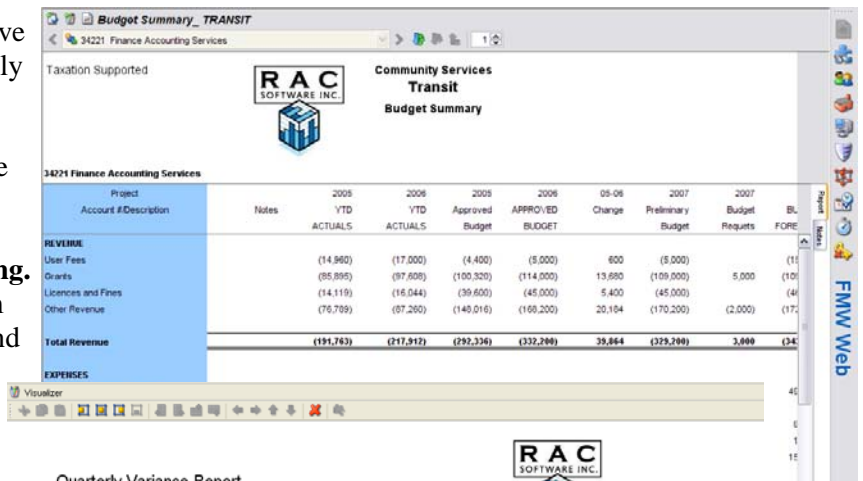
ve
ly

e

ng.
n
nd

Budget Summary_ TRANSIT

34221 Finance Accounting Services

1

Taxation Supported

RAC SOFTWARE INC.

Community Services
Transit
Budget Summary

34221 Finance Accounting Services

| Project Account #/Description | Notes | 2005 YTD ACTUALS | 2006 YTD ACTUALS | 2005 Approved Budget | 2006 APPROVED BUDGET | 05-06 Change | 2007 Preliminary Budget | 2007 Budget Requets | BU FORE |
|---|---|---|---|---|---|---|---|---|---|
| REVENUE | | | | | | | | | |
| User Fees | | (14,960) | (17,000) | (4,400) | (5,000) | 600 | (5,000) | | (1 |
| Grants | | (85,895) | (97,608) | (100,320) | (114,000) | 13,680 | (109,000) | 5,000 | (10 |
| Licences and Fines | | (14,119) | (16,044) | (39,600) | (45,000) | 5,400 | (45,000) | | (4 |
| Other Revenue | | (76,789) | (87,260) | (148,016) | (168,200) | 20,184 | (170,200) | (2,000) | (17 |
| Total Revenue | | (191,763) | (217,912) | (292,336) | (332,200) | 39,864 | (329,200) | 3,000 | (34 |
| EXPENSES | | | | | | | | | |

Report
Notes

Visualizer

RAC SOFTWARE INC.

Quarterly Variance Report

FMW Web